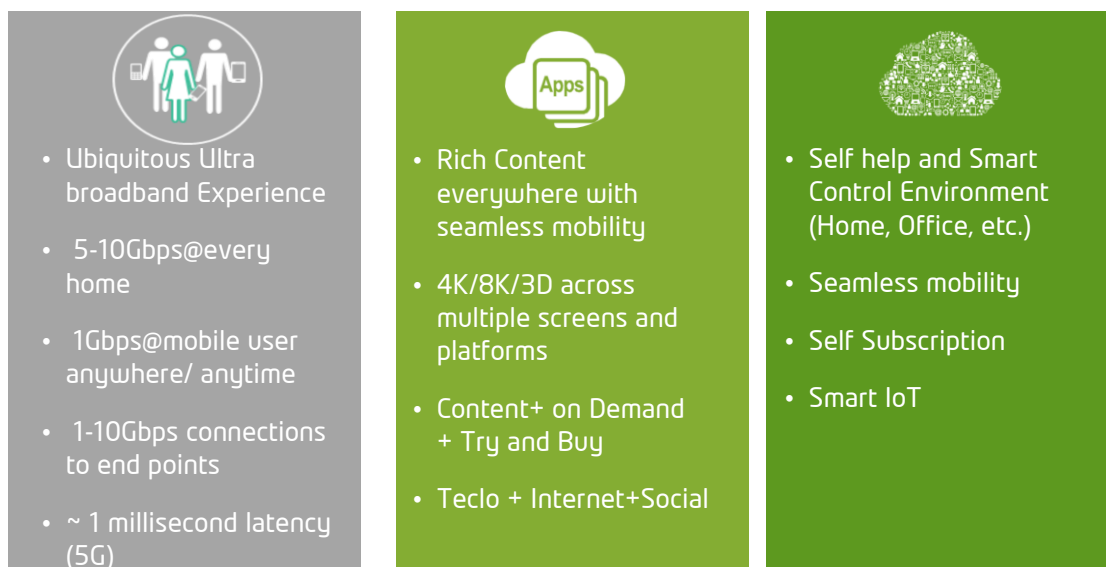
• Ubiquitous Ultra broadband Experience

• 5-10Gbps@every home

• 1Gbps@mobile user anywhere/ anytime

• 1-10Gbps connections to end points

• ~ 1 millisecond latency (5G)

Apps

• Rich Content everywhere with seamless mobility

• 4K/8K/3D across multiple screens and platforms

• Content+ on Demand + Try and Buy

• Teclo + Internet+Social

• Self help and Smart Control Environment (Home, Office, etc.)

• Seamless mobility

• Self Subscription

• Smart IoT